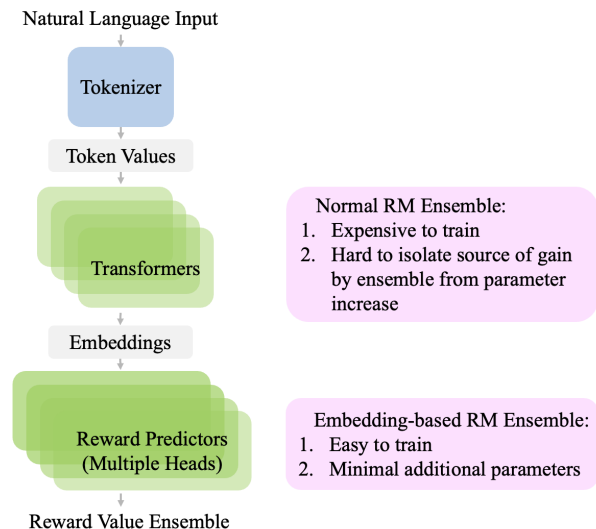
Natural Language Input

Tokenizer

Token Values

Transformers

Normal RM Ensemble:
1. Expensive to train
2. Hard to isolate source of gain by ensemble from parameter increase

Embeddings

Reward Predictors (Multiple Heads)

Embedding-based RM Ensemble:
1. Easy to train
2. Minimal additional parameters

Reward Value Ensemble